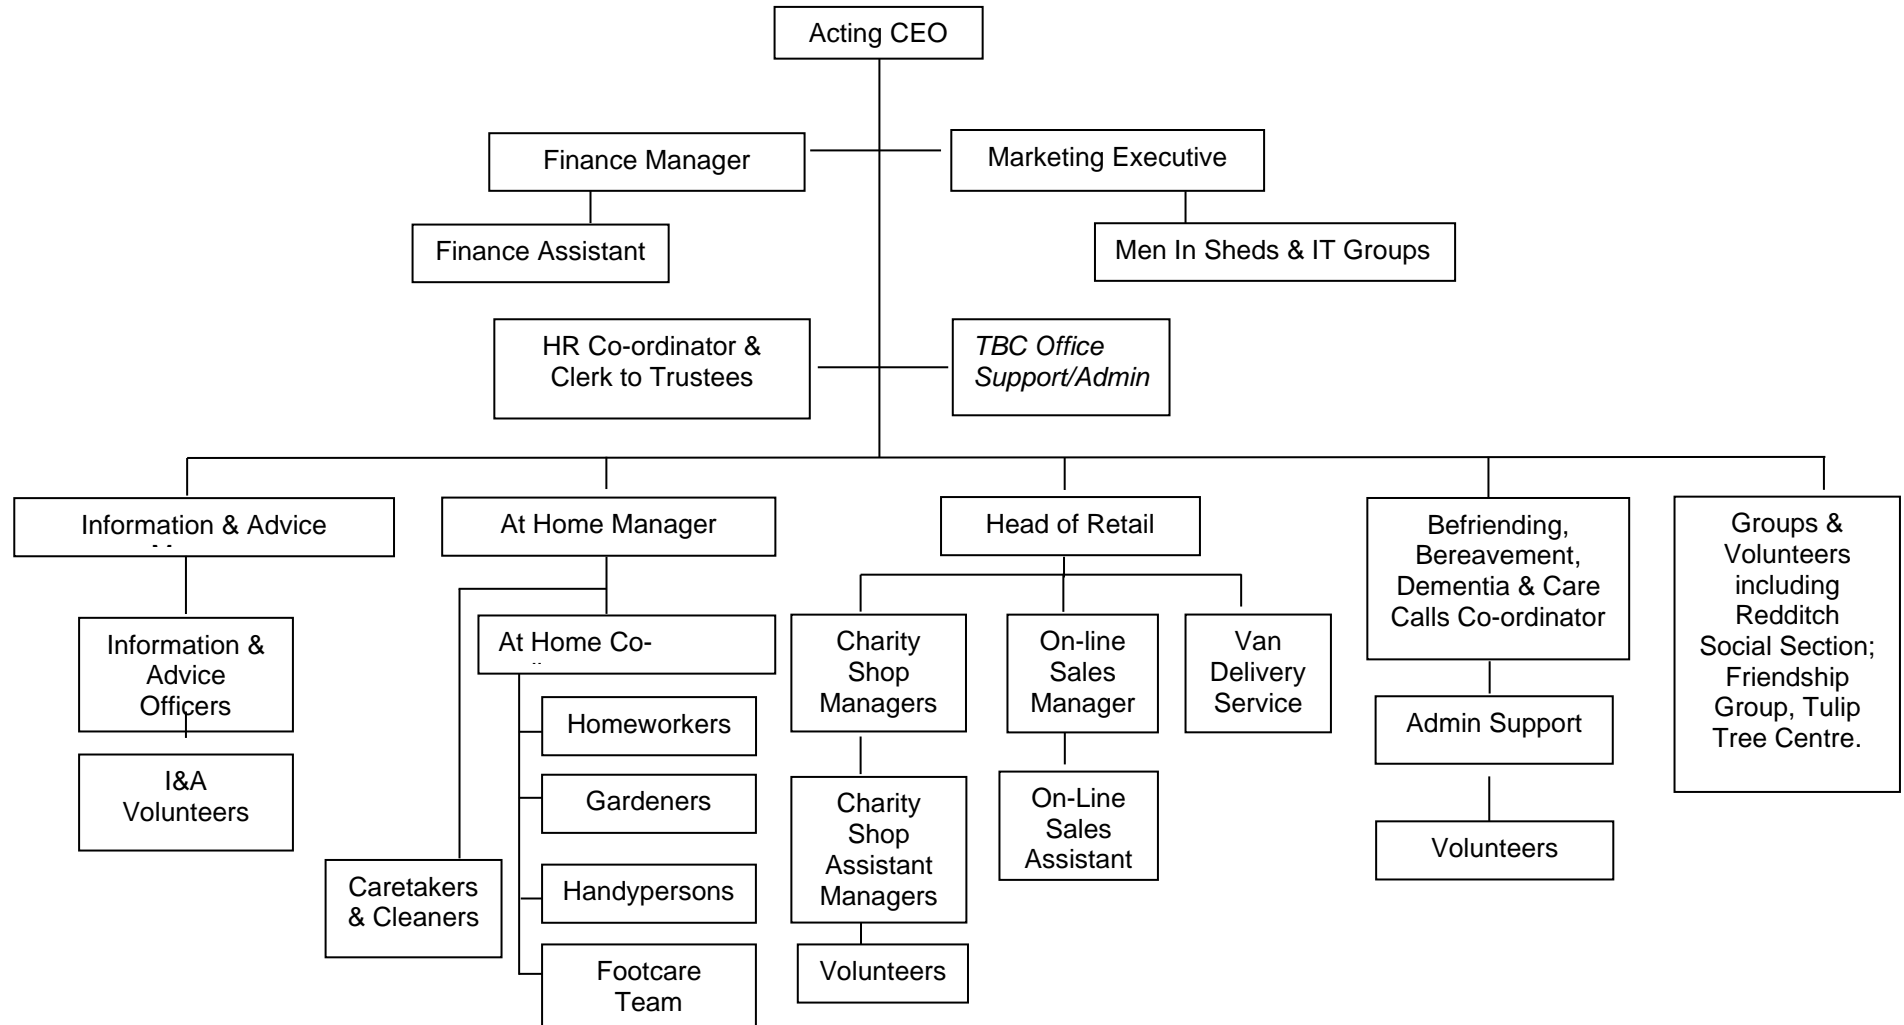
Acting CEO

Finance Manager

Marketing Executive

Finance Assistant

Men In Sheds & IT Groups

HR Co-ordinator & Clerk to Trustees

*TBC Office Support/Admin*

Information & Advice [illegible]

At Home Manager

Head of Retail

Befriending, Bereavement, Dementia & Care Calls Co-ordinator

Groups & Volunteers including Redditch Social Section; Friendship Group, Tulip Tree Centre.

Information & Advice Officers

I&A Volunteers

At Home Co-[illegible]

Homeworkers

Gardeners

Handypersons

Footcare Team

Caretakers & Cleaners

Charity Shop Managers

Charity Shop Assistant Managers

Volunteers

On-line Sales Manager

On-Line Sales Assistant

Van Delivery Service

Admin Support

Volunteers